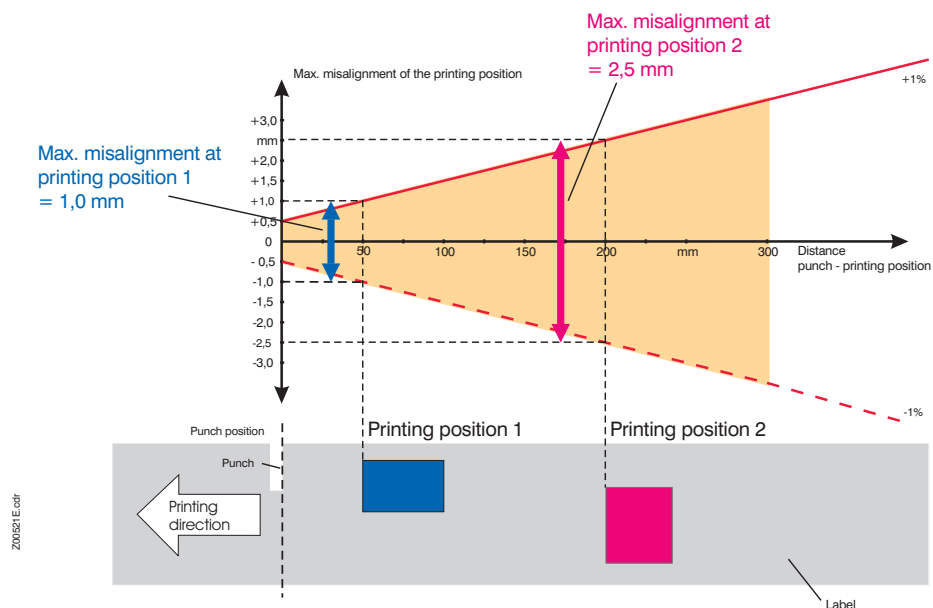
Max. misalignment at printing position 2 = 2,5 mm

Max. misalignment of the printing position

+1%

Max. misalignment at printing position 1 = 1,0 mm

+3,0
mm
+2,0
+1,5
+1,0
+0,5
0
- 0,5
-1,0
-1,5
-2,0
-2,5
-3,0

50
100
150
200
mm
300

Distance
punch - printing position

-1%

Punch position
Punch

Printing position 1
Printing position 2

Printing direction

Label

Z00521E.cdr